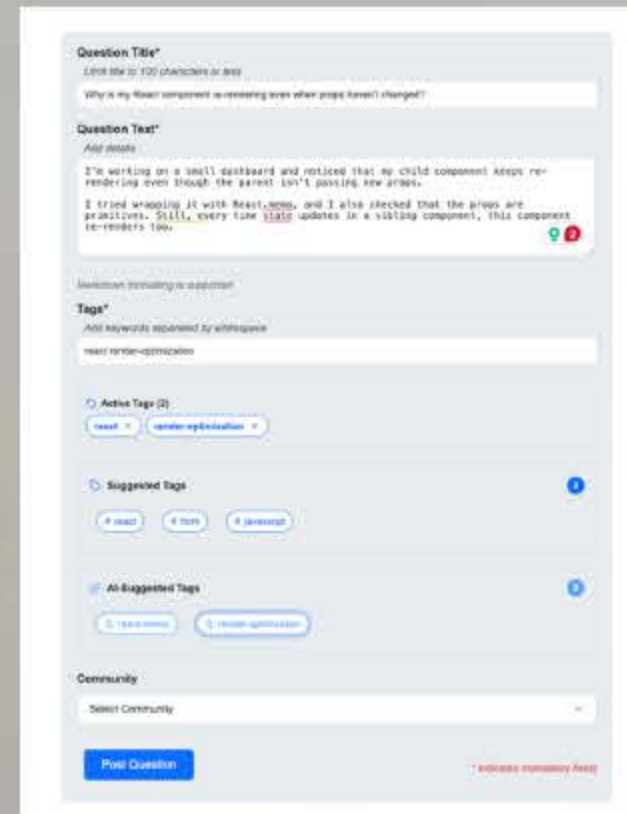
Question Title*

Limit title to 100 characters or less

Why is my React component re-rendering even when props haven't changed?

Question Text*

Add details

I'm working on a small dashboard and noticed that my child component keeps re-rendering even though the parent isn't passing new props.

I tried wrapping it with React.memo, and I also checked that the props are primitives. Still, every time state updates in a sibling component, this component re-renders too.

2

Markdown formatting is supported

Tags*

Add keywords separated by whitespace

react render-optimization

Active Tags (2)

react ×

render-optimization ×

Suggested Tags

3

# react

# html

# javascript

AI-Suggested Tags

2

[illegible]

render-optimization

Community

Select Community

Post Question

* indicates mandatory fields